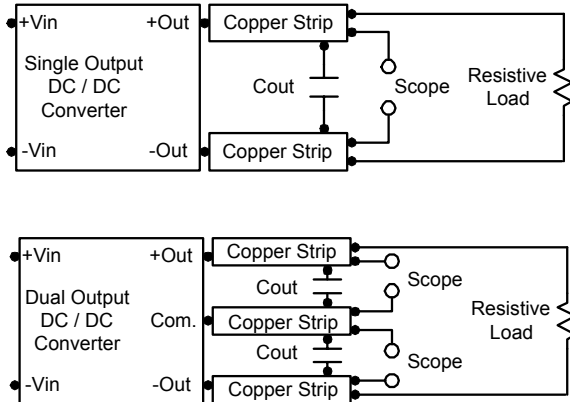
+Vin
+Out
Copper Strip
Single Output DC / DC Converter
Cout
Scope
Resistive Load
-Vin
-Out
Copper Strip

+Vin
+Out
Copper Strip
Cout
Scope
Dual Output DC / DC Converter
Com.
Copper Strip
Resistive Load
Cout
Scope
-Vin
-Out
Copper Strip